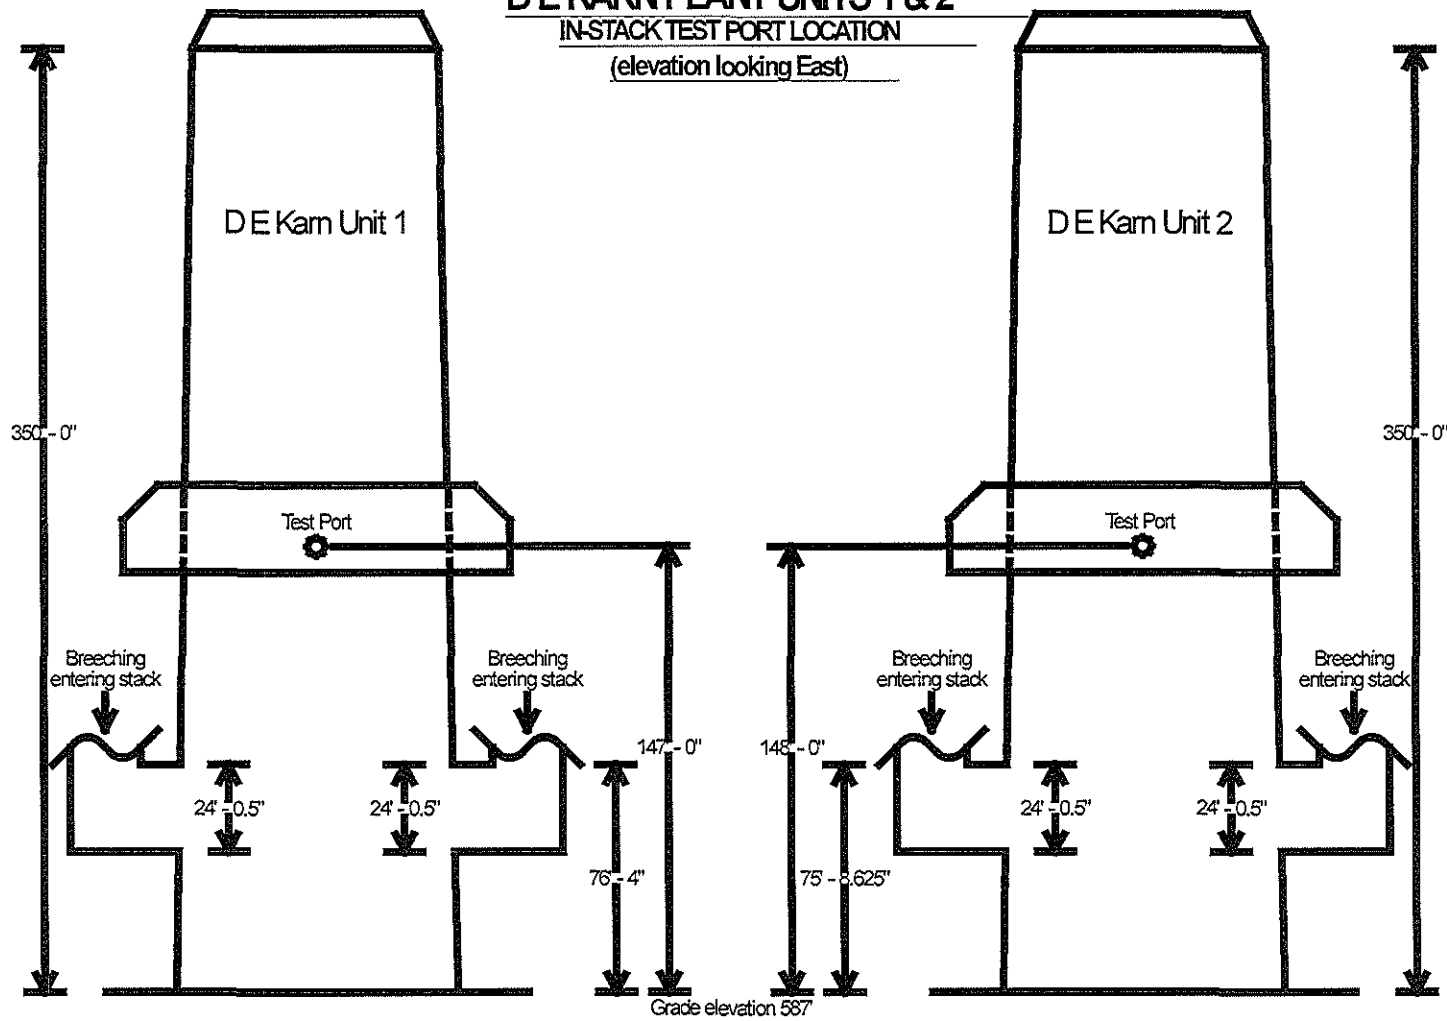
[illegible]
IN-STACK TEST PORT LOCATION
(elevation looking East)

D E Karn Unit 1

D E Karn Unit 2

350' - 0"

350' - 0"

Test Port

Test Port

Breeching entering stack

Breeching entering stack

Breeching entering stack

Breeching entering stack

147' - 0"

148' - 0"

24' - 0.5"

24' - 0.5"

24' - 0.5"

24' - 0.5"

76' - 4"

75' - 8.625"

Grade elevation 587'